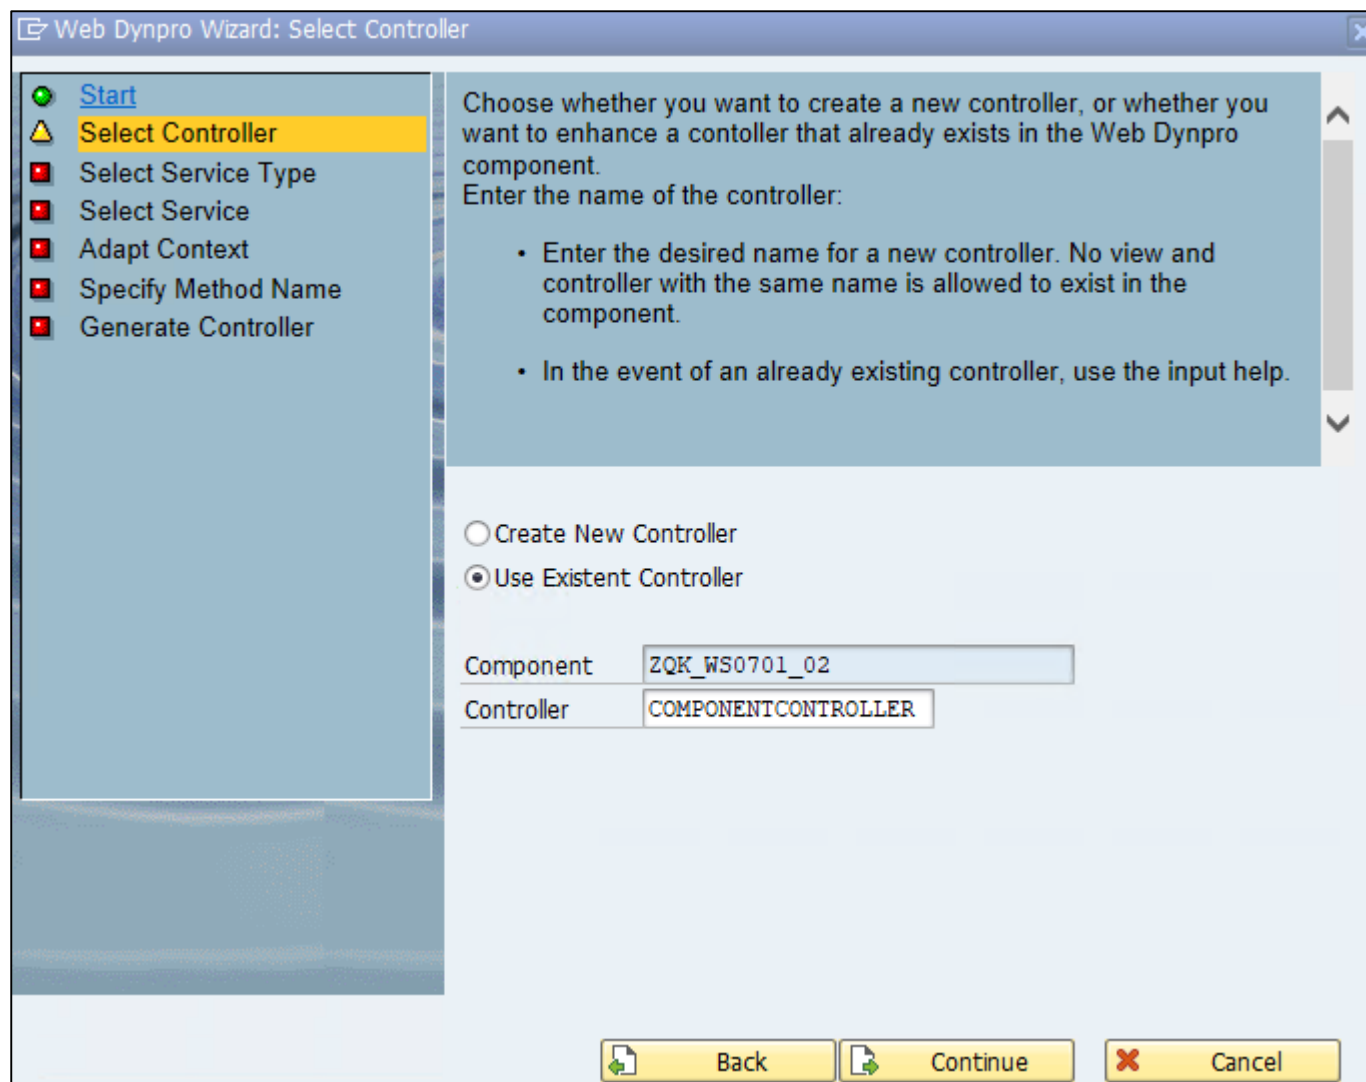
Web Dynpro Wizard: Select Controller

Start
Select Controller
Select Service Type
Select Service
Adapt Context
Specify Method Name
Generate Controller

Choose whether you want to create a new controller, or whether you want to enhance a contoller that already exists in the Web Dynpro component.
Enter the name of the controller:

• Enter the desired name for a new controller. No view and controller with the same name is allowed to exist in the component.

• In the event of an already existing controller, use the input help.

Create New Controller
Use Existent Controller

| Component | ZQK_WS0701_02 |
|---|---|
| Controller | COMPONENTCONTROLLER |

Back
Continue
Cancel